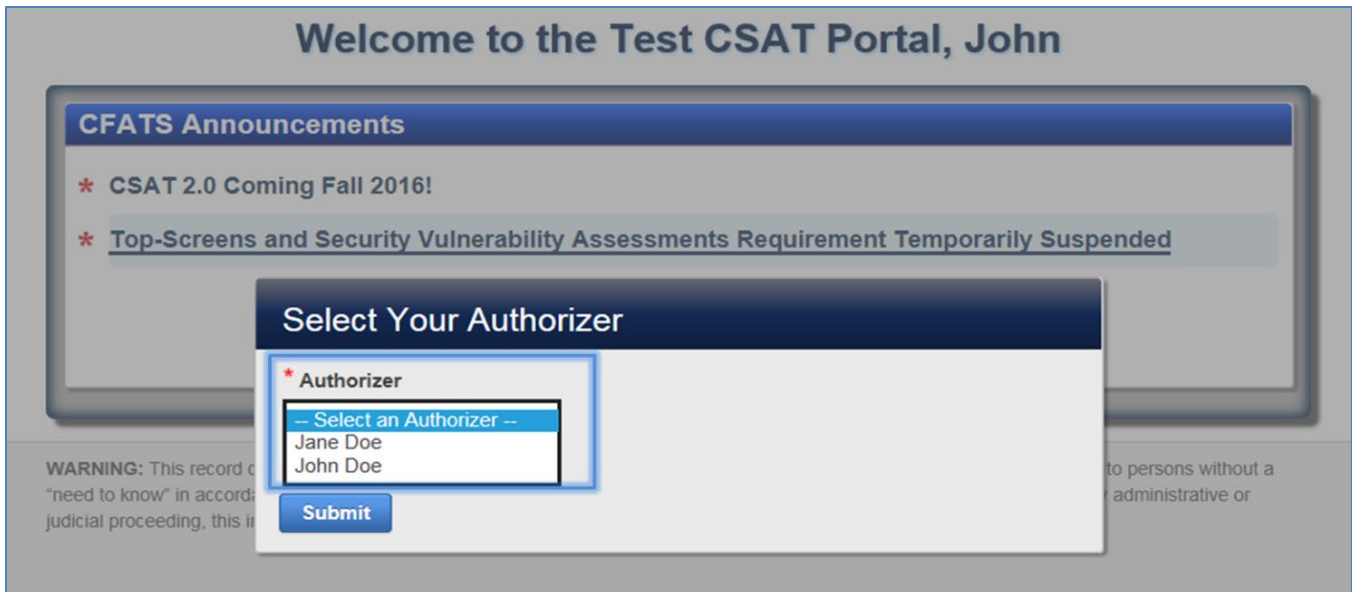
Welcome to the Test CSAT Portal, John

CFATS Announcements

* CSAT 2.0 Coming Fall 2016!

* Top-Screens and Security Vulnerability Assessments Requirement Temporarily Suspended

Select Your Authorizer

* Authorizer

-- Select an Authorizer --
Jane Doe
John Doe

Submit

WARNING: This record c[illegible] to persons without a "need to know" in accord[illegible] administrative or judicial proceeding, this i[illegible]